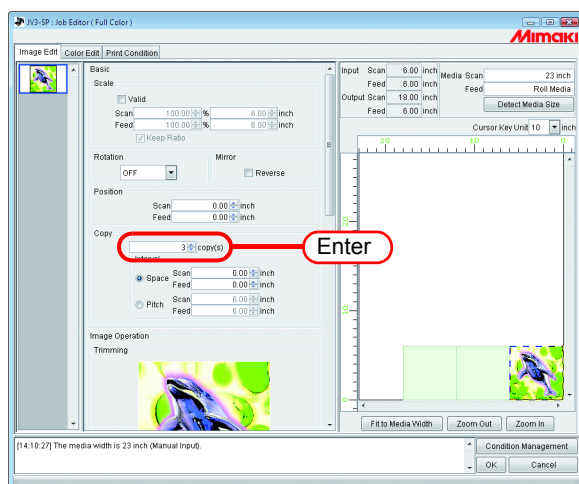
JV3-SP : Job Editor ( Full Color )

Mimaki

Image Edit | Color Edit | Print Condition

Basic

Scale

Valid

Scan 100.00 % 6.00 inch

Feed 100.00 % 6.00 inch

Keep Ratio

Rotation

OFF

Mirror

Reverse

Position

Scan 0.00 inch

Feed 0.00 inch

Copy

3 copy(s)

Interval

Space Scan 0.00 inch

Feed 0.00 inch

Pitch Scan 6.00 inch

Feed 6.00 inch

Enter

Image Operation

Trimming

Input Scan 6.00 inch

Feed 6.00 inch

Output Scan 18.00 inch

Feed 6.00 inch

Media Scan 23 inch

Feed Roll Media

Detect Media Size

Cursor Key Unit 10 inch

20 10 0

10

20

Fit to Media Width | Zoom Out | Zoom In

[14:10:27] The media width is 23 inch (Manual Input).

Condition Management

OK | Cancel